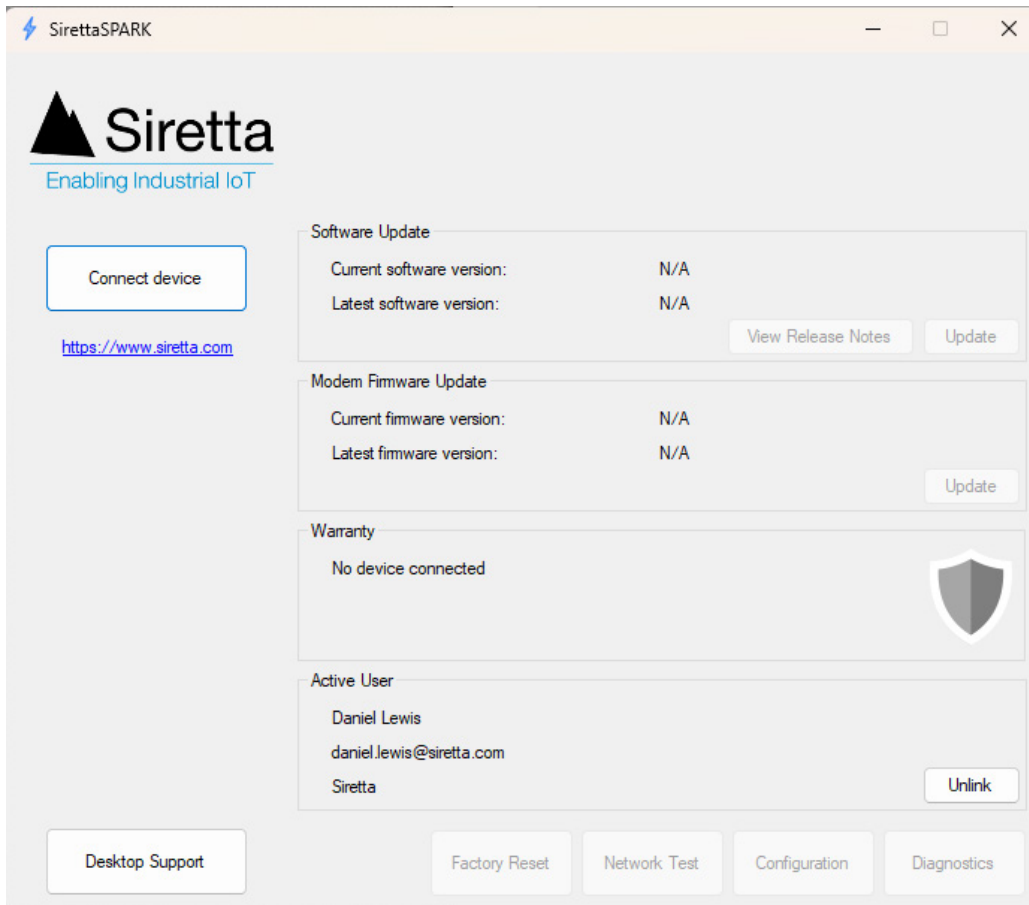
SirettaSPARK

Siretta
Enabling Industrial IoT

Connect device

https://www.siretta.com

Software Update
Current software version: N/A
Latest software version: N/A
View Release Notes
Update

Modem Firmware Update
Current firmware version: N/A
Latest firmware version: N/A
Update

Warranty
No device connected

Active User
Daniel Lewis
daniel.lewis@siretta.com
Siretta
Unlink

Desktop Support

Factory Reset
Network Test
Configuration
Diagnostics